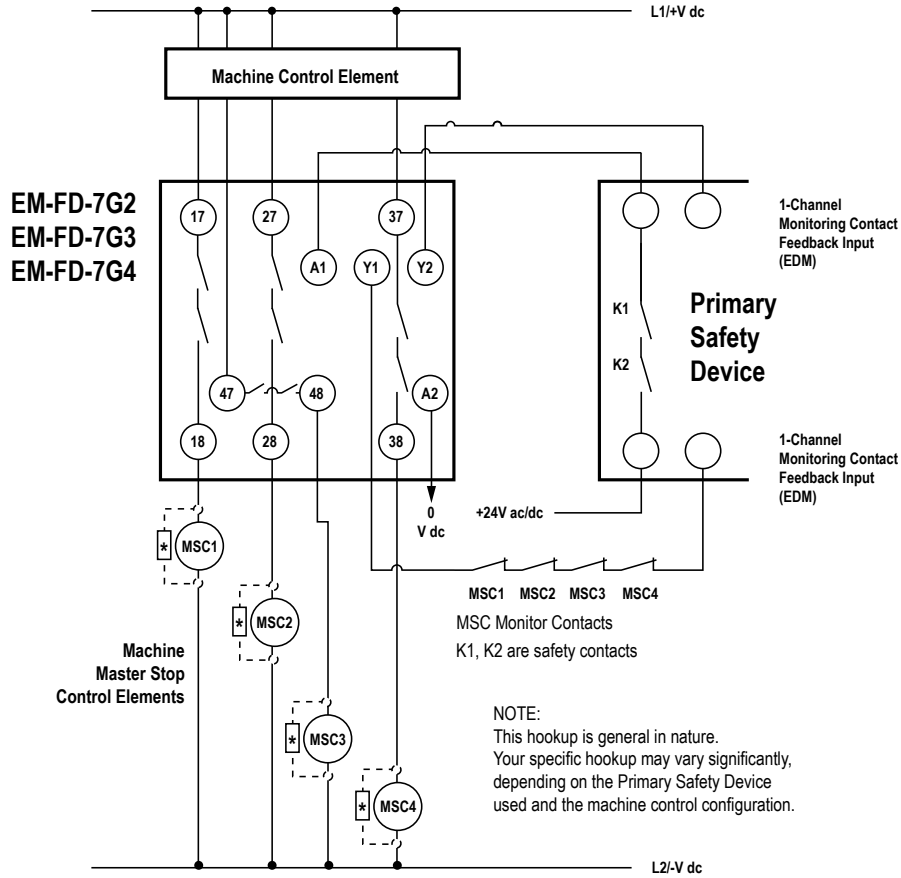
L1/+V dc

Machine Control Element

EM-FD-7G2
EM-FD-7G3
EM-FD-7G4

17
27
37
A1
Y1
Y2
47
48
A2
18
28
38

0
V dc

1-Channel
Monitoring Contact
Feedback Input
(EDM)

K1
K2

Primary
Safety
Device

1-Channel
Monitoring Contact
Feedback Input
(EDM)

+24V ac/dc

*
MSC1
*
MSC2
*
MSC3
*
MSC4

MSC1 MSC2 MSC3 MSC4

MSC Monitor Contacts

K1, K2 are safety contacts

Machine
Master Stop
Control Elements

NOTE:
This hookup is general in nature.
Your specific hookup may vary significantly, depending on the Primary Safety Device used and the machine control configuration.

L2/-V dc